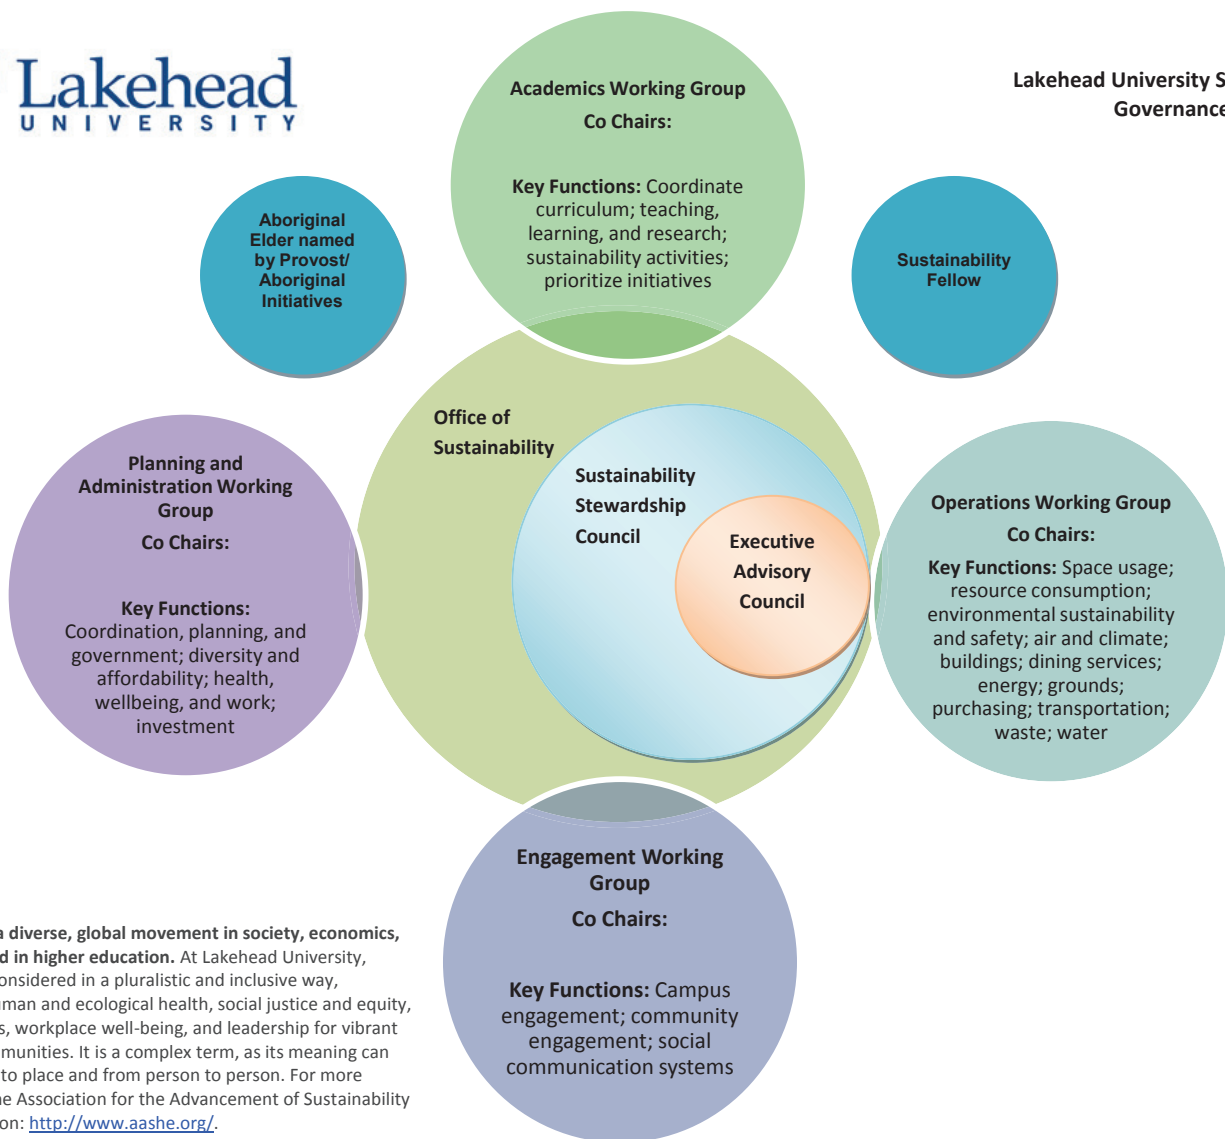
Lakehead
UNIVERSITY

Lakehead University S
Governance

Academics Working Group
Co Chairs:

Key Functions: Coordinate curriculum; teaching, learning, and research; sustainability activities; prioritize initiatives

Aboriginal Elder named by Provost/ Aboriginal Initiatives

Sustainability Fellow

Office of Sustainability

Sustainability Stewardship Council

Executive Advisory Council

Planning and Administration Working Group
Co Chairs:

Key Functions:
Coordination, planning, and government; diversity and affordability; health, wellbeing, and work; investment

Operations Working Group
Co Chairs:
Key Functions: Space usage; resource consumption; environmental sustainability and safety; air and climate; buildings; dining services; energy; grounds; purchasing; transportation; waste; water

Engagement Working Group
Co Chairs:

Key Functions: Campus engagement; community engagement; social communication systems

a diverse, global movement in society, economics, d in higher education. At Lakehead University, onsidered in a pluralistic and inclusive way, man and ecological health, social justice and equity, s, workplace well-being, and leadership for vibrant munities. It is a complex term, as its meaning can to place and from person to person. For more he Association for the Advancement of Sustainability on: http://www.aashe.org/.